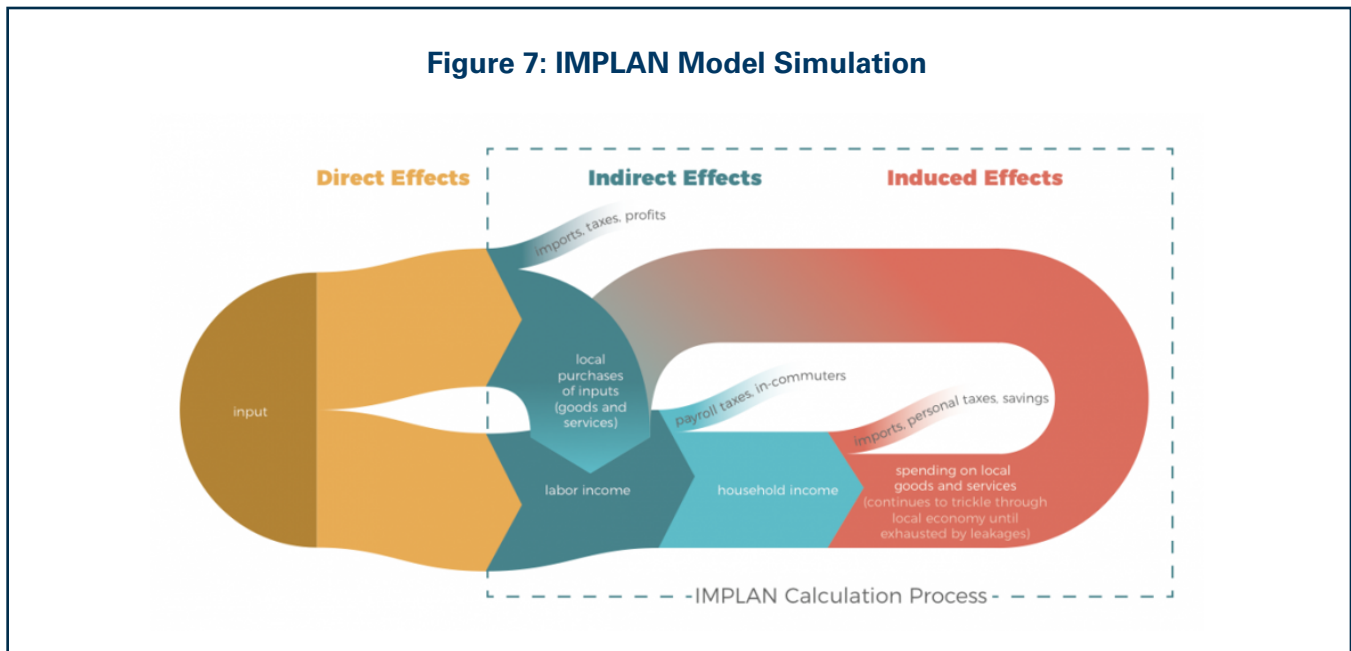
Figure 7: IMPLAN Model Simulation

Direct Effects

Indirect Effects

Induced Effects

imports, taxes, profits

input

local purchases of inputs (goods and services)

payroll taxes, in-commuters

imports, personal taxes, savings

labor income

household income

spending on local goods and services (continues to trickle through local economy until exhausted by leakages)

IMPLAN Calculation Process